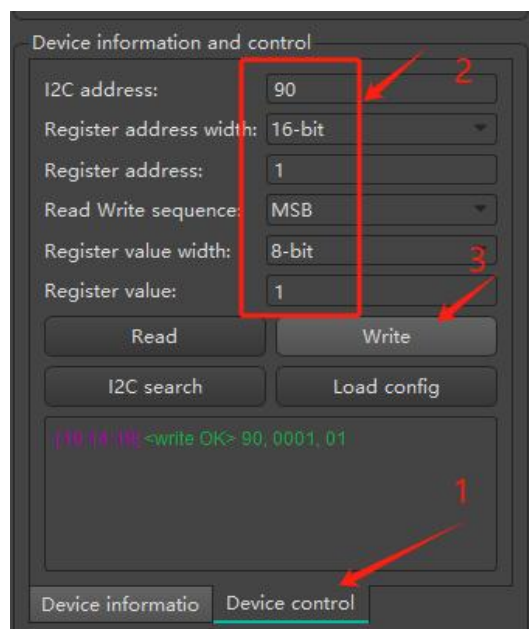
Device information and control

I2C address: 90

Register address width: 16-bit

Register address: 1

Read Write sequence: MSB

Register value width: 8-bit

Register value: 1

2

3

Read

Write

I2C search

Load config

[18:14:18] <write OK> 90, 0001, 01

1

Device informatio

Device control